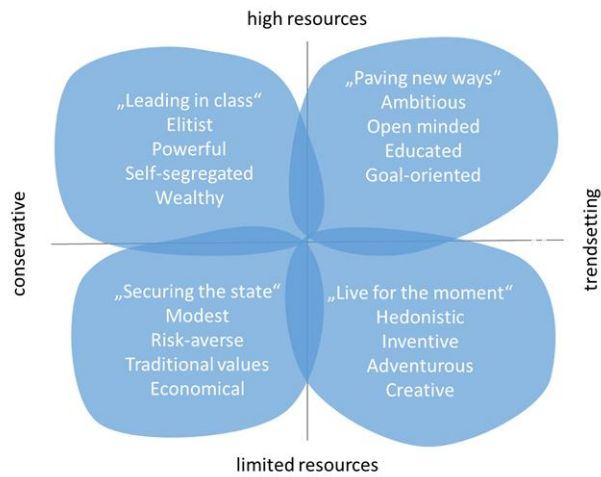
high resources

„Leading in class“
Elitist
Powerful
Self-segregated
Wealthy

„Paving new ways“
Ambitious
Open minded
Educated
Goal-oriented

conservative

trendsetting

„Securing the state“
Modest
Risk-averse
Traditional values
Economical

„Live for the moment“
Hedonistic
Inventive
Adventurous
Creative

limited resources